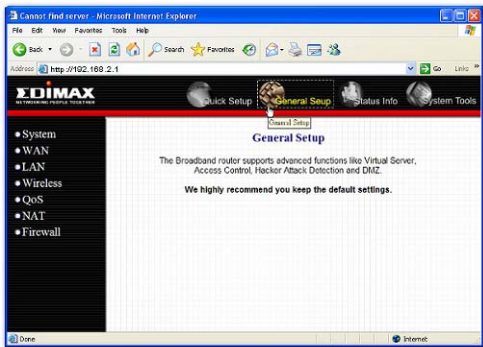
Cannot find server - Microsoft Internet Explorer

File Edit View Favorites Tools Help

Back Search Favorites

Address http://192.168.2.1 Go Links »

EDIMAX
NETWORKING PEOPLE TOGETHER

Quick Setup General Setup Status Info System Tools

General Setup

• System
• WAN
• LAN
• Wireless
• QoS
• NAT
• Firewall

General Setup

The Broadband router supports advanced functions like Virtual Server, Access Control, Hacker Attack Detection and DMZ.

We highly recommend you keep the default settings.

Done Internet